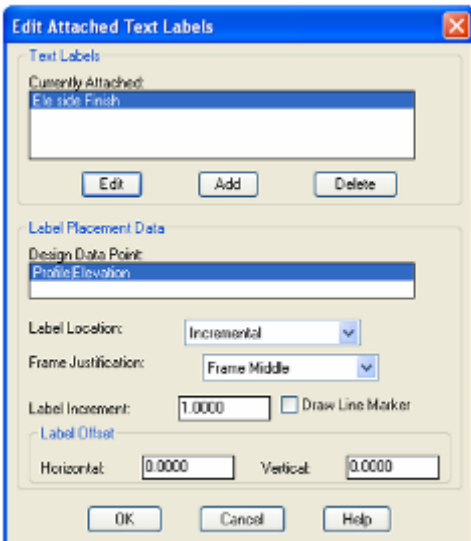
Edit Attached Text Labels

Text Labels

Currently Attached:

Ele side Finish

Edit

Add

Delete

Label Placement Data

Design Data Point:

Profile Elevation

Label Location:

Incremental

Frame Justification:

Frame Middle

Label Increment:

1.0000

Draw Line Marker

Label Offset

Horizontal:

0.0000

Vertical:

0.0000

OK

Cancel

Help